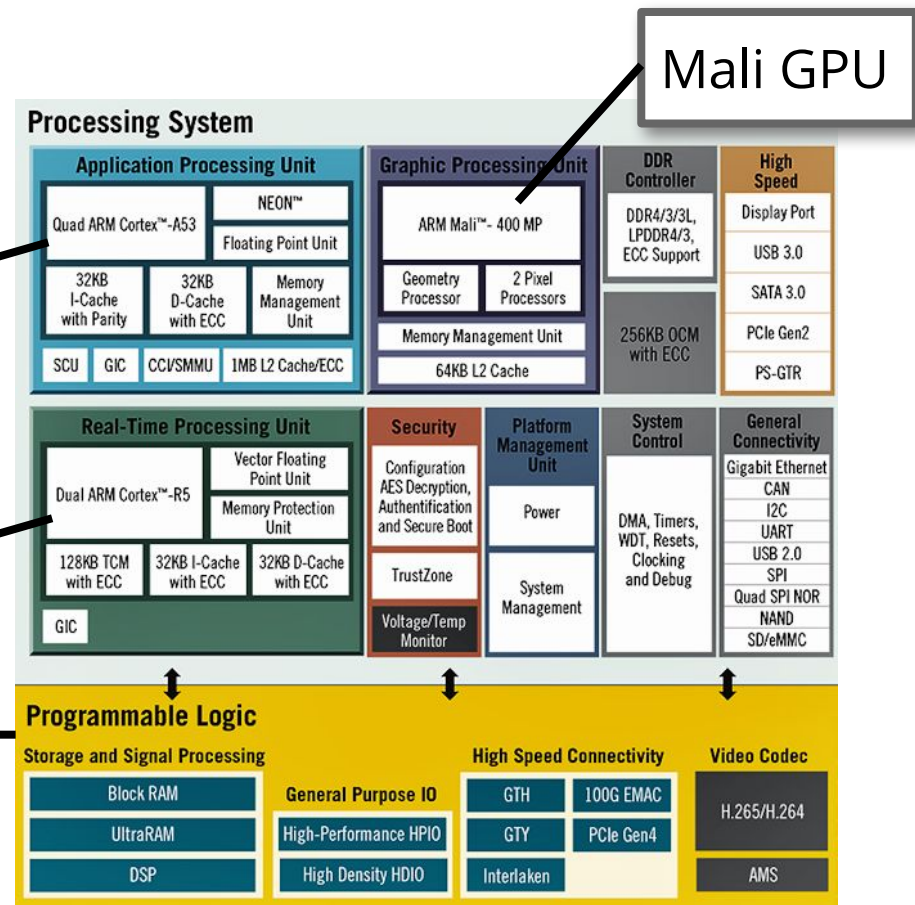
Mali GPU

Processing System

Application Processing Unit
Quad ARM Cortex™-A53
NEON™
Floating Point Unit
32KB I-Cache with Parity
32KB D-Cache with ECC
Memory Management Unit
SCU
GIC
CCI/SMMU
1MB L2 Cache/ECC

Graphic Processing Unit
ARM Mali™- 400 MP
Geometry Processor
2 Pixel Processors
Memory Management Unit
64KB L2 Cache

DDR Controller
DDR4/3/3L, LPDDR4/3, ECC Support
256KB OCM with ECC

High Speed
Display Port
USB 3.0
SATA 3.0
PCIe Gen2
PS-GTR

Real-Time Processing Unit
Dual ARM Cortex™-R5
Vector Floating Point Unit
Memory Protection Unit
128KB TCM with ECC
32KB I-Cache with ECC
32KB D-Cache with ECC
GIC

Security
Configuration AES Decryption, Authentification and Secure Boot
TrustZone
Voltage/Temp Monitor

Platform Management Unit
Power
System Management

System Control
DMA, Timers, WDT, Resets, Clocking and Debug

General Connectivity
Gigabit Ethernet
CAN
I2C
UART
USB 2.0
SPI
Quad SPI NOR
NAND
SD/eMMC

Programmable Logic
Storage and Signal Processing
Block RAM
UltraRAM
DSP
General Purpose IO
High-Performance HPIO
High Density HDIO
High Speed Connectivity
GTH
100G EMAC
GTY
PCIe Gen4
Interlaken
Video Codec
H.265/H.264
AMS